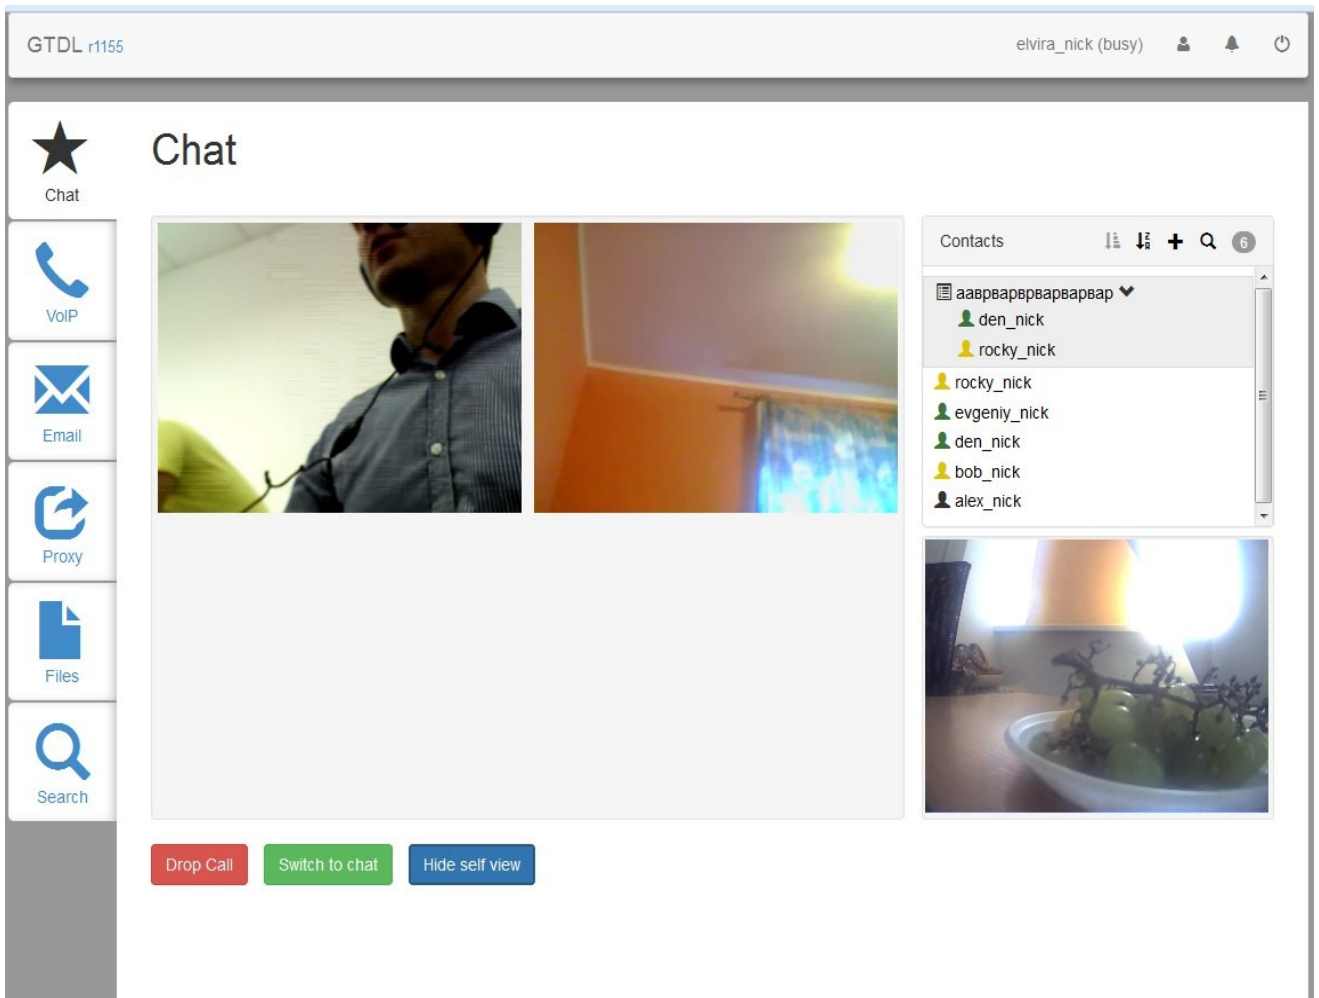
GTDL r1155

elvira_nick (busy)

Chat

VoIP

Email

Proxy

Files

Search

Chat

Contacts 6

аавреарврвapвapвap
den_nick
rocky_nick
rocky_nick
evgeniy_nick
den_nick
bob_nick
alex_nick

Drop Call
Switch to chat
Hide self view